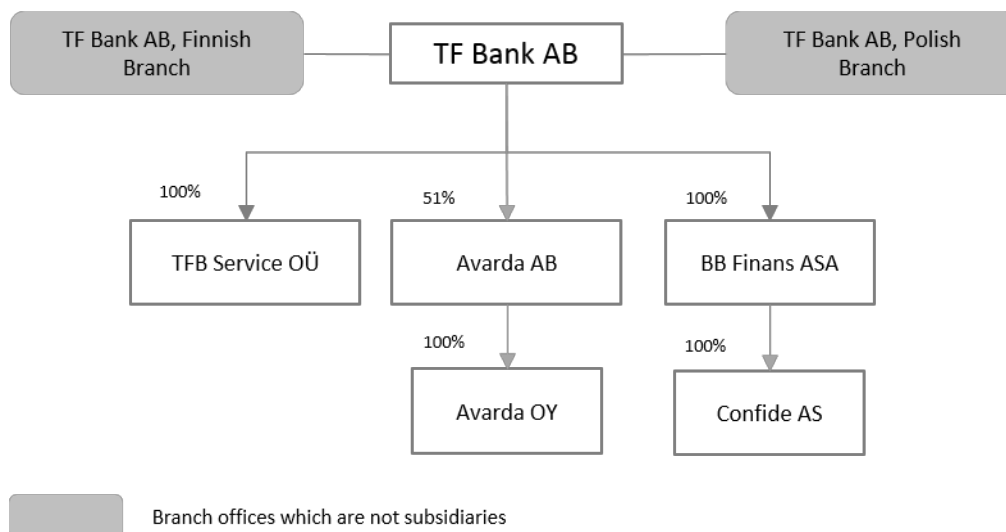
TF Bank AB, Finnish Branch

TF Bank AB

TF Bank AB, Polish Branch

100%

TFB Service OÜ

51%

Avarda AB

100%

BB Finans ASA

100%

Avarda OY

100%

Confide AS

Branch offices which are not subsidiaries